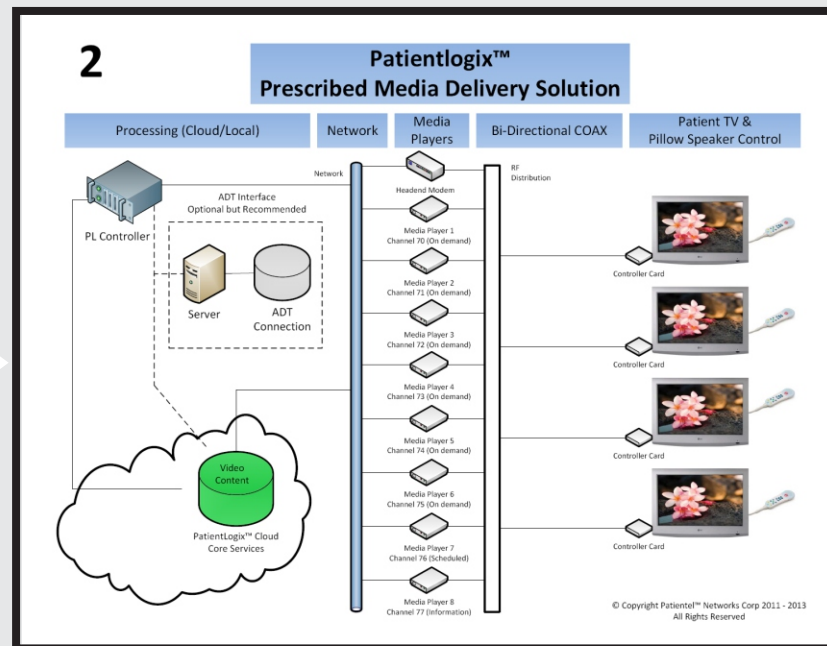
2

Patientlogix™
Prescribed Media Delivery Solution

Processing (Cloud/Local)

Network

Media Players

Bi-Directional COAX

Patient TV & Pillow Speaker Control

Network

RF Distribution

Headend Modem

PL Controller

ADT Interface Optional but Recommended

Server

ADT Connection

Media Player 1 Channel 70 (On demand)

Media Player 2 Channel 71 (On demand)

Media Player 3 Channel 72 (On demand)

Media Player 4 Channel 73 (On demand)

Media Player 5 Channel 74 (On demand)

Media Player 6 Channel 75 (On demand)

Media Player 7 Channel 76 (Scheduled)

Media Player 8 Channel 77 (Information)

Controller Card

Controller Card

Controller Card

Controller Card

Video Content

PatientLogix™ Cloud Core Services

© Copyright Patientel™ Networks Corp 2011 - 2013 All Rights Reserved